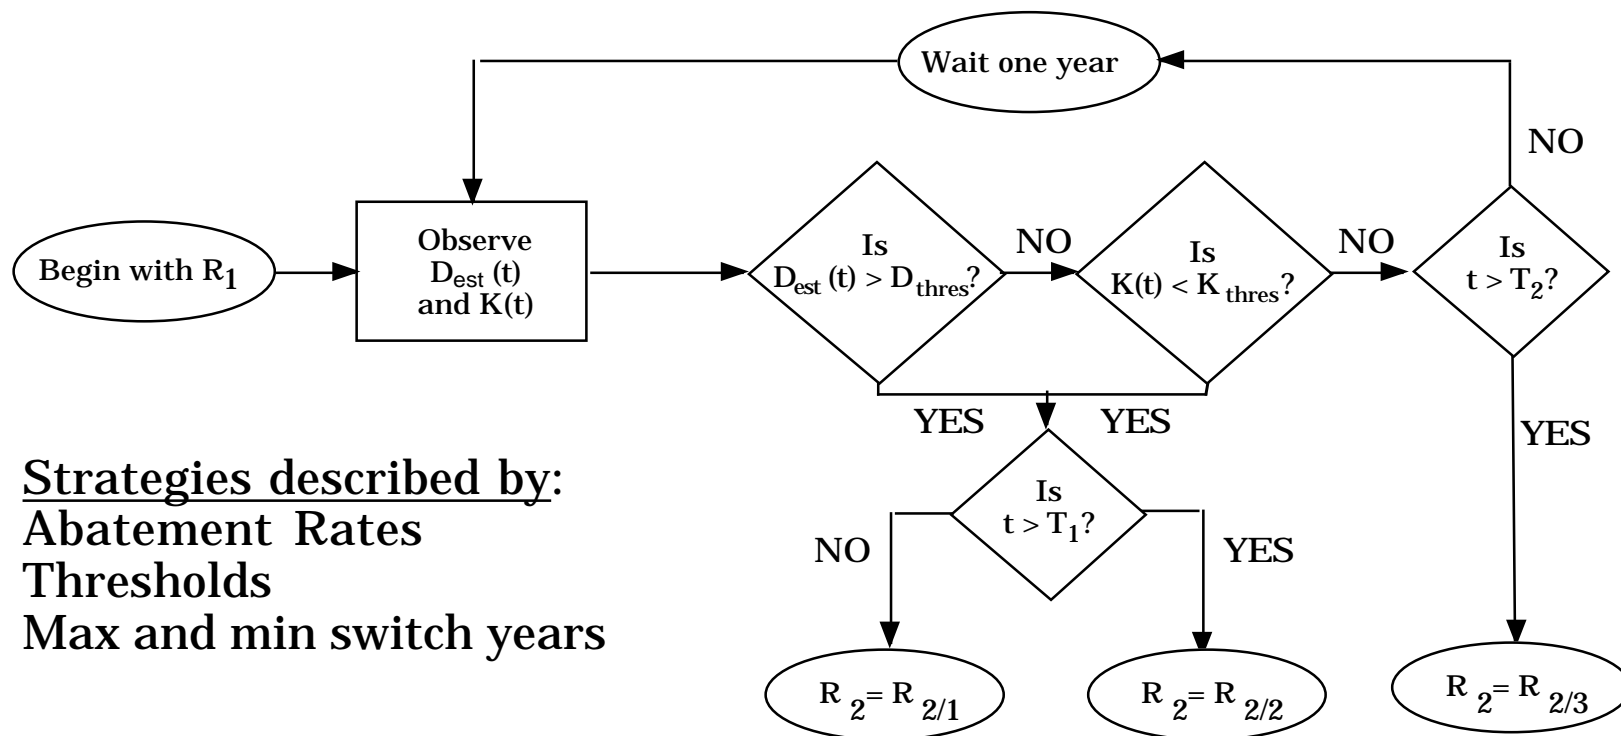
Wait one year

NO

Begin with $R_1$

Observe $D_{est}$ (t) and K(t)

Is $D_{est}$ (t) > $D_{thres}$?

NO

Is K(t) < $K_{thres}$?

NO

Is t > $T_2$?

YES

YES

YES

Is t > $T_1$?

NO

YES

$R_2 = R_{2/1}$

$R_2 = R_{2/2}$

$R_2 = R_{2/3}$

Strategies described by:
Abatement Rates
Thresholds
Max and min switch years